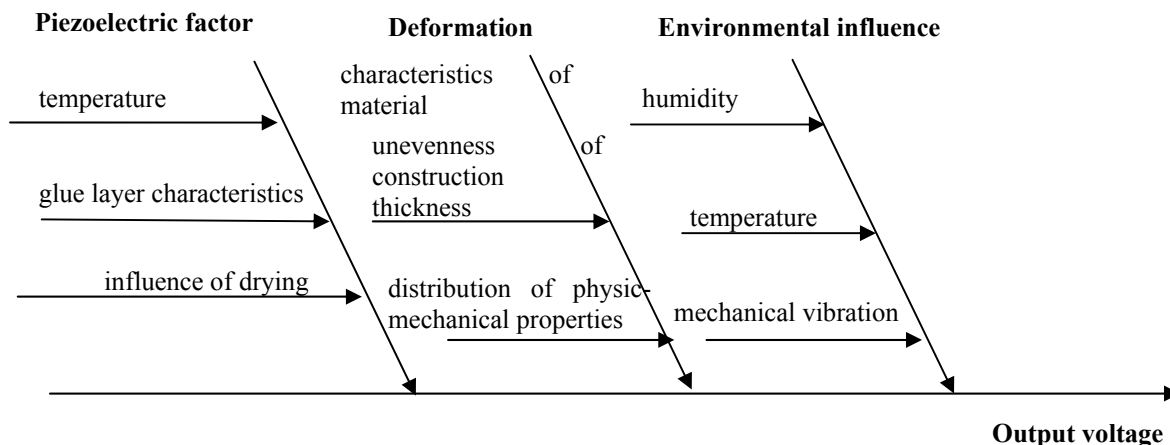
Piezoelectric factor

temperature

glue layer characteristics

influence of drying

Deformation

characteristics of material

unevenness of construction thickness

distribution of physic-mechanical properties

Environmental influence

humidity

temperature

mechanical vibration

Output voltage